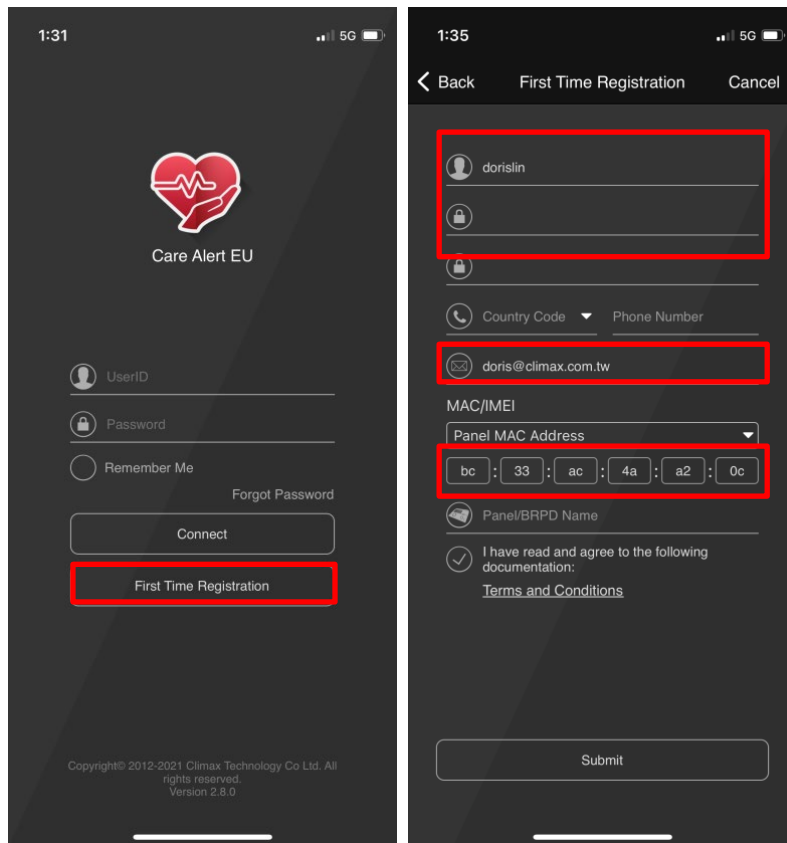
1:31 5G

Care Alert EU

UserID

Password

Remember Me

Forgot Password

Connect

First Time Registration

Copyright© 2012-2021 Climax Technology Co Ltd. All rights reserved.
Version 2.8.0

1:35 5G

Back First Time Registration Cancel

dorislin

Country Code Phone Number

doris@climax.com.tw

MAC/IMEI

Panel MAC Address

bc : 33 : ac : 4a : a2 : 0c

Panel/BRPD Name

I have read and agree to the following documentation:

Terms and Conditions

Submit